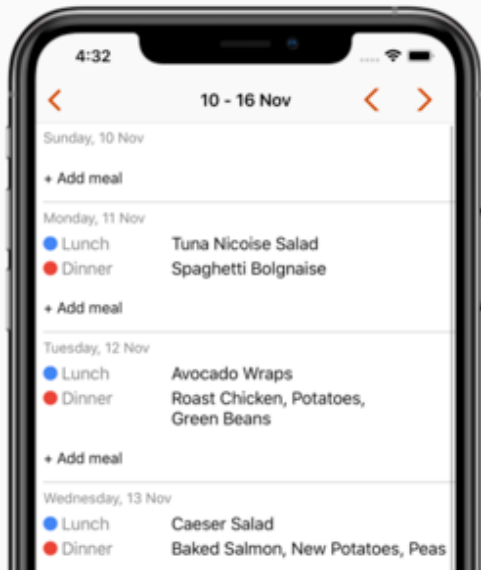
4:32

<

10 - 16 Nov

< >

Sunday, 10 Nov

+ Add meal

Monday, 11 Nov

Lunch Tuna Nicoise Salad

Dinner Spaghetti Bolgnaise

+ Add meal

Tuesday, 12 Nov

Lunch Avocado Wraps

Dinner Roast Chicken, Potatoes, Green Beans

+ Add meal

Wednesday, 13 Nov

Lunch Caeser Salad

Dinner Baked Salmon, New Potatoes, Peas